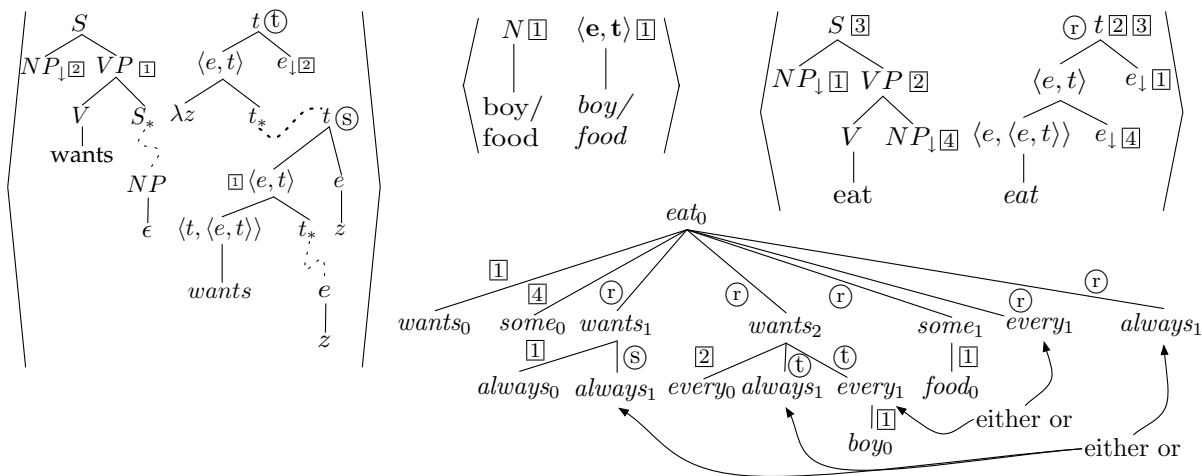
$S$ $NP_{\downarrow}$ 2 $VP$ 1 $V$ wants $S_*$ $NP$ $\epsilon$

$t$ (t) $\langle e,t\rangle$ $e_{\downarrow}$ 2 $\lambda z$ $t_*$ $t$ (s) 1 $\langle e,t\rangle$ $e$ $\langle t,\langle e,t\rangle\rangle$ $t_*$ $z$ $wants$ $e$ $z$

$N$ 1 $\langle \mathbf{e},\mathbf{t}\rangle$ 1

boy/ food $boy/$ $food$

$S$ 3 $NP_{\downarrow}$ 1 $VP$ 2 $V$ $NP_{\downarrow}$ 4 eat

(r) $t$ 2 3 $\langle e,t\rangle$ $e_{\downarrow}$ 1 $\langle e,\langle e,t\rangle\rangle$ $e_{\downarrow}$ 4 $eat$

$eat_0$

1 $wants_0$ 4 $some_0$ (r) $wants_1$ (r) $wants_2$ (r) $some_1$ (r) $every_1$ (r) $always_1$

1 $always_0$ (s) $always_1$ 2 $every_0$ (t) $always_1$ (t) $every_1$ 1 $food_0$ 1 $boy_0$

either or

either or